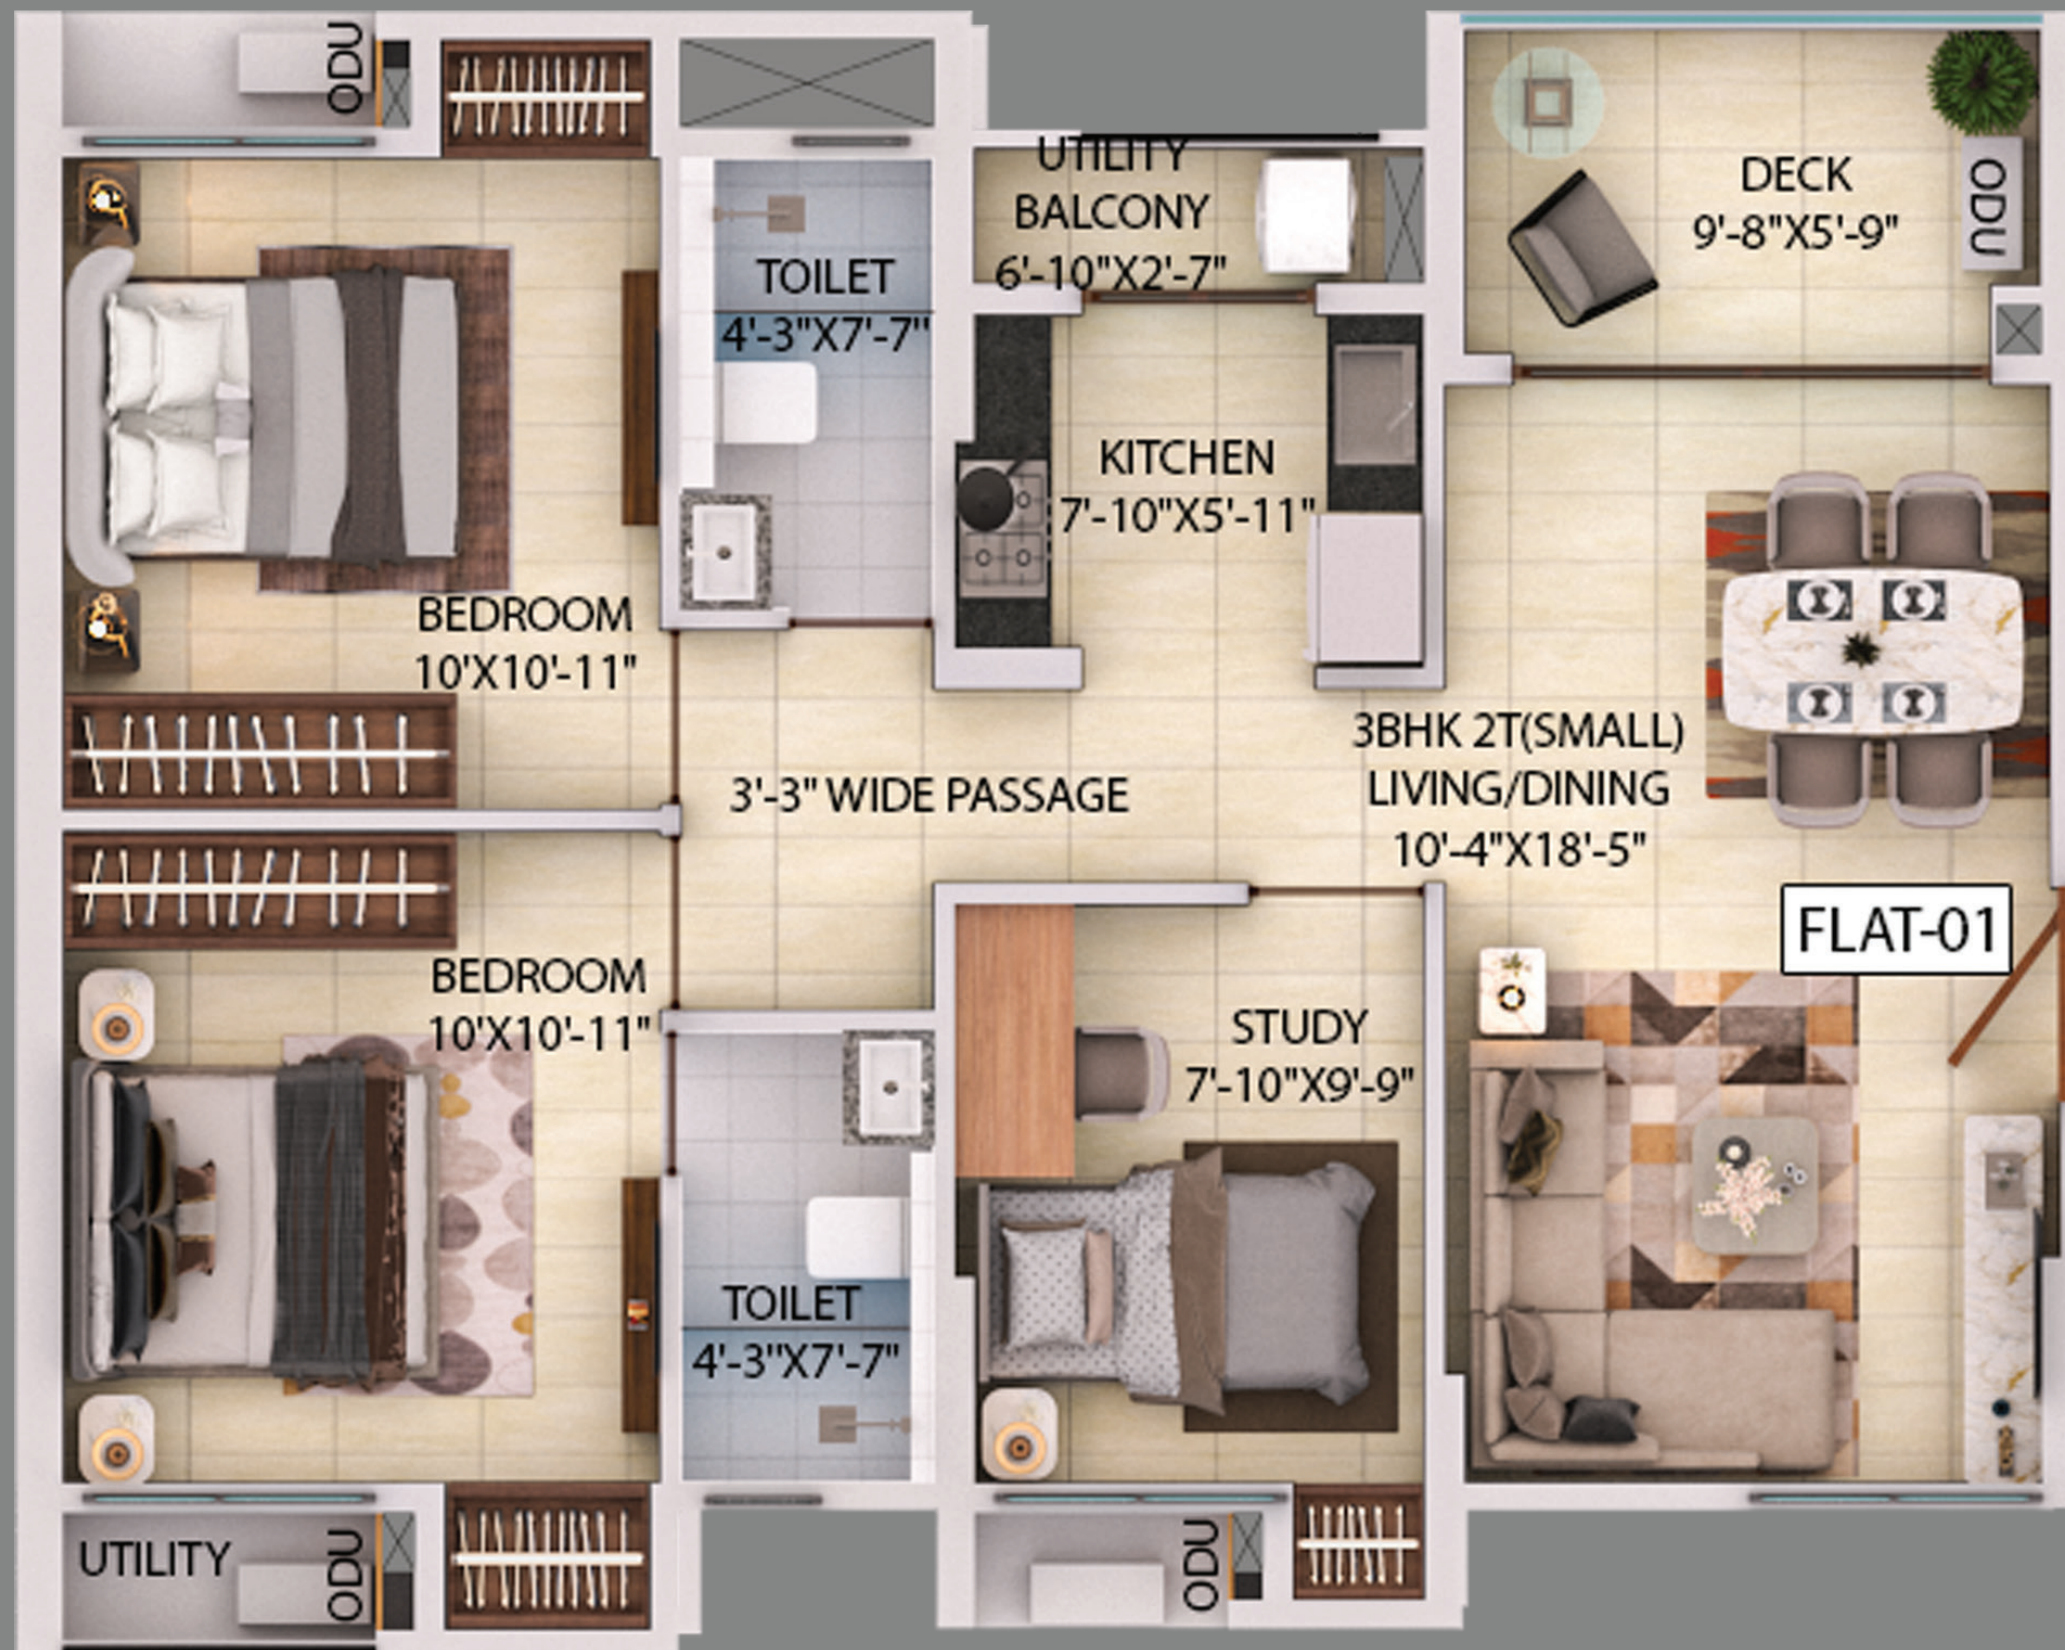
ODU

UTILITY BALCONY 6'-10"X2'-7"

DECK 9'-8"X5'-9"

ODU

TOILET 4'-3"X7'-7"

KITCHEN 7'-10"X5'-11"

BEDROOM 10'X10'-11"

3BHK 2T(SMALL) LIVING/DINING 10'-4"X18'-5"

3'-3" WIDE PASSAGE

FLAT-01

BEDROOM 10'X10'-11"

STUDY 7'-10"X9'-9"

TOILET 4'-3"X7'-7"

UTILITY

ODU

ODU